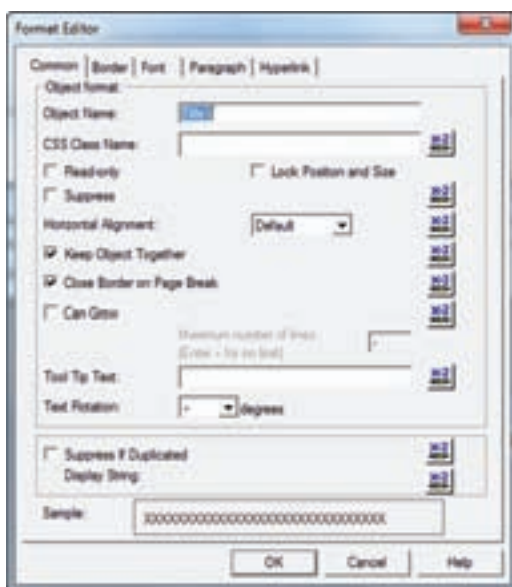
Format Editor

Common | Border | Font | Paragraph | Hypertink |

Object format

Object Name:

CSS Class Name:

Read-only

Lock Position and Size

Suppress

Horizontal Alignment:

Default

Keep Object Together

Close Border on Page Break

Can Grow

Maximum number of lines: (Enter 0 for no limit)

Tool Tip Text:

Text Rotation:

degrees

Suppress If Duplicated

Display String:

Sample:

XXXXXXXXXXXXXXXXXXXXXXXXXXXXXXX

OK

Cancel

Help